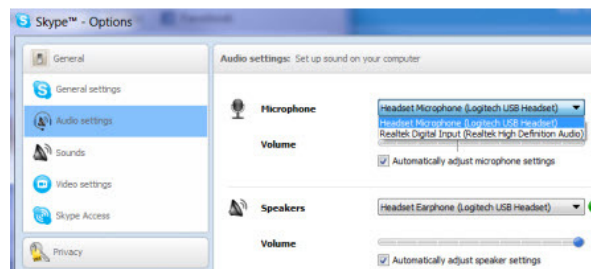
Skype™ - Options

General

General settings

Audio settings

Sounds

Video settings

Skype Access

Privacy

Audio settings: Set up sound on your computer

Microphone

Headset Microphone (Logitech USB Headset)

Headset Microphone (Logitech USB Headset)

Realtek Digital Input (Realtek High Definition Audio)

Volume

Automatically adjust microphone settings

Speakers

Headset Earphone (Logitech USB Headset)

Volume

Automatically adjust speaker settings